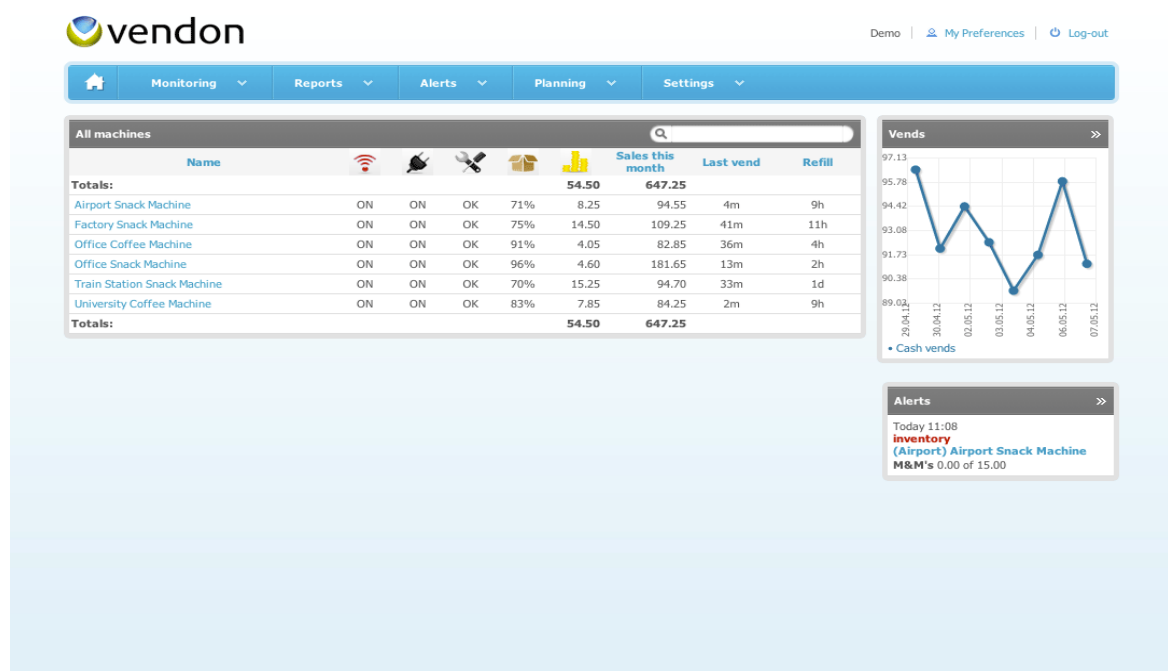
vendon

Demo | My Preferences | Log-out

Monitoring Reports Alerts Planning Settings

All machines

| Name | | | | | | Sales this month | Last vend | Refill |
|---|---|---|---|---|---|---|---|---|
| Totals: | | | | | 54.50 | 647.25 | | |
| Airport Snack Machine | ON | ON | OK | 71% | 8.25 | 94.55 | 4m | 9h |
| Factory Snack Machine | ON | ON | OK | 75% | 14.50 | 109.25 | 41m | 11h |
| Office Coffee Machine | ON | ON | OK | 91% | 4.05 | 82.85 | 36m | 4h |
| Office Snack Machine | ON | ON | OK | 96% | 4.60 | 181.65 | 13m | 2h |
| Train Station Snack Machine | ON | ON | OK | 70% | 15.25 | 94.70 | 33m | 1d |
| University Coffee Machine | ON | ON | OK | 83% | 7.85 | 84.25 | 2m | 9h |
| Totals: | | | | | 54.50 | 647.25 | | |

Vends

97.13
95.78
94.42
93.08
91.73
90.38
89.03

29.04.12 30.04.12 02.05.12 03.05.12 04.05.12 06.05.12 07.05.12

• Cash vends

Alerts

Today 11:08
inventory
(Airport) Airport Snack Machine
M&M's 0.00 of 15.00